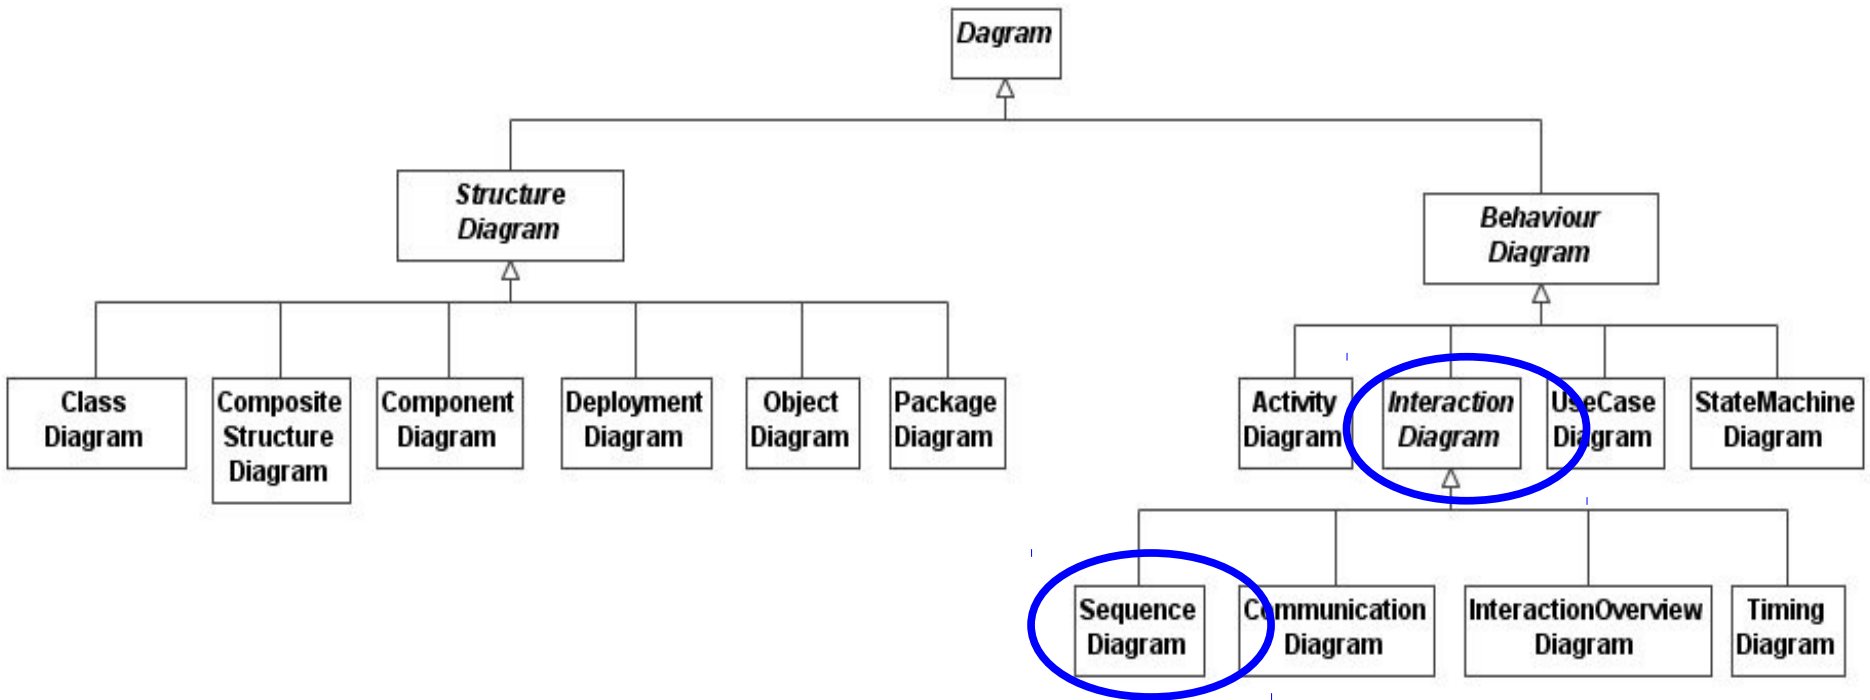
Dagram

Structure Diagram

Behaviour Diagram

Class Diagram

Composite Structure Diagram

Component Diagram

Deployment Diagram

Object Diagram

Package Diagram

Activity Diagram

Interaction Diagram

UseCase Diagram

StateMachine Diagram

Sequence Diagram

Communication Diagram

InteractionOverview Diagram

Timing Diagram